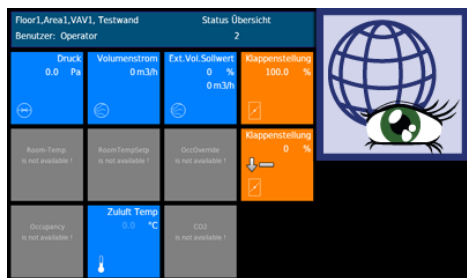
Floor1,Area1,VAV1, Testwand
Benutzer: Operator

Status Übersicht
2

Druck
0.0 Pa

Volumenstrom
0 m3/h

Ext.Vol.Sollwert
0 %
0 m3/h

Klappenstellung
100.0 %

Klappenstellung
0 %

Room-Temp
is not available !

RoomTempSetp
is not available !

OccOverride
is not available !

Occupancy
is not available !

Zuluft Temp
0.0 °C

CO2
is not available !